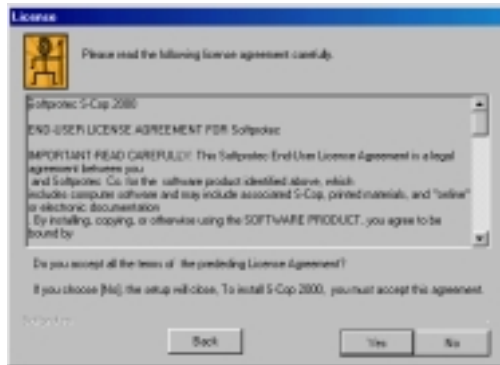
License

Please read the following license agreement carefully.

Softprotec S-Cop 2000

END-USER LICENSE AGREEMENT FOR Softprotec

IMPORTANT READ CAREFULLY: This Softprotec End-User Licence Agreement is a legal agreement between you and Softprotec Co. for the software product identified above, which includes computer software and may include associated S-Cop, printed materials, and "online" or electronic documentation. By installing, copying, or otherwise using the SOFTWARE PRODUCT, you agree to be bound by

Do you accept all the terms of the preceding License Agreement?

If you choose [No], the setup will close. To install S-Cop 2000, you must accept this agreement.

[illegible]

Back

Yes

No